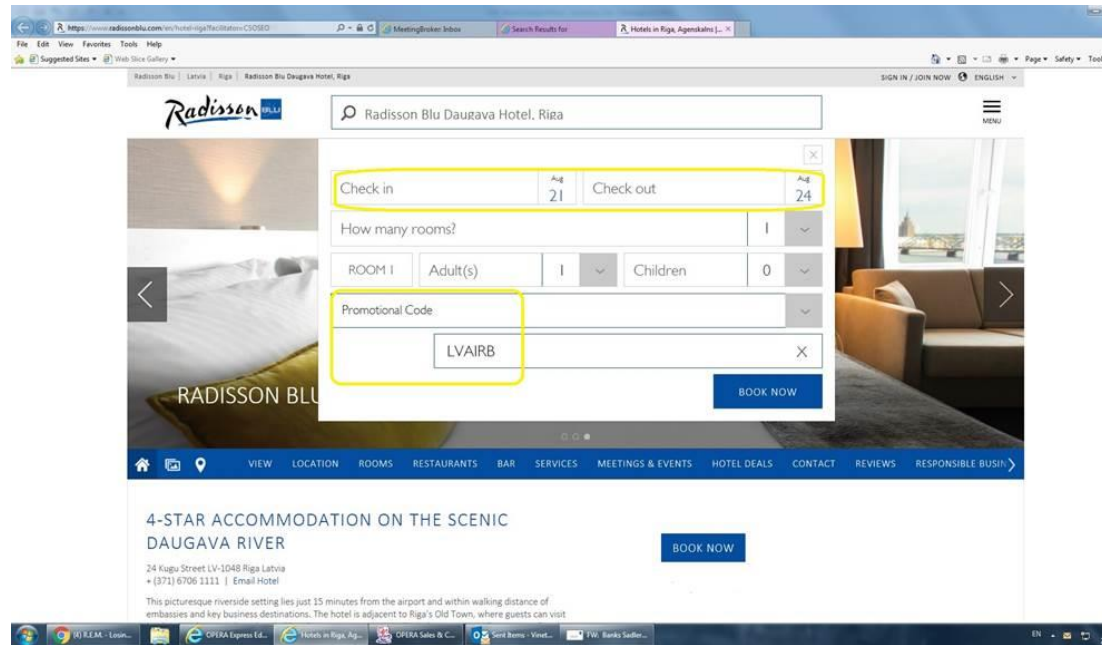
https://www.radissonblu.com/en/hotel-riga?facilitatorc=CSOSEO
MeetingBroker: Inbox
Search Results for
Hotels in Riga, Agenskalns |...
File Edit View Favorites Tools Help
Suggested Sites ▾ Web Slice Gallery ▾
Page ▾ Safety ▾ Tool
Radisson Blu | Latvia | Riga | Radisson Blu Daugava Hotel, Riga
SIGN IN / JOIN NOW ENGLISH
Radisson BLU
Radisson Blu Daugava Hotel, Riga
MENU
Check in
Aug 21
Check out
Aug 24
How many rooms?
1
ROOM 1
Adult(s)
1
Children
0
Promotional Code
LVAIRB
X
BOOK NOW
RADISSON BLU
VIEW LOCATION ROOMS RESTAURANTS BAR SERVICES MEETINGS & EVENTS HOTEL DEALS CONTACT REVIEWS RESPONSIBLE BUSIN
4-STAR ACCOMMODATION ON THE SCENIC DAUGAVA RIVER
BOOK NOW
24 Kugu Street LV-1048 Riga Latvia
+ (371) 6706 1111 | Email Hotel
This picturesque riverside setting lies just 15 minutes from the airport and within walking distance of embassies and key business destinations. The hotel is adjacent to Riga's Old Town, where guests can visit
(4) R.E.M. - Losin...
OPERA Express Ed...
Hotels in Riga, Ag...
OPERA Sales & C...
Sent Items - Vinet...
FW: Banks Sadler...
EN